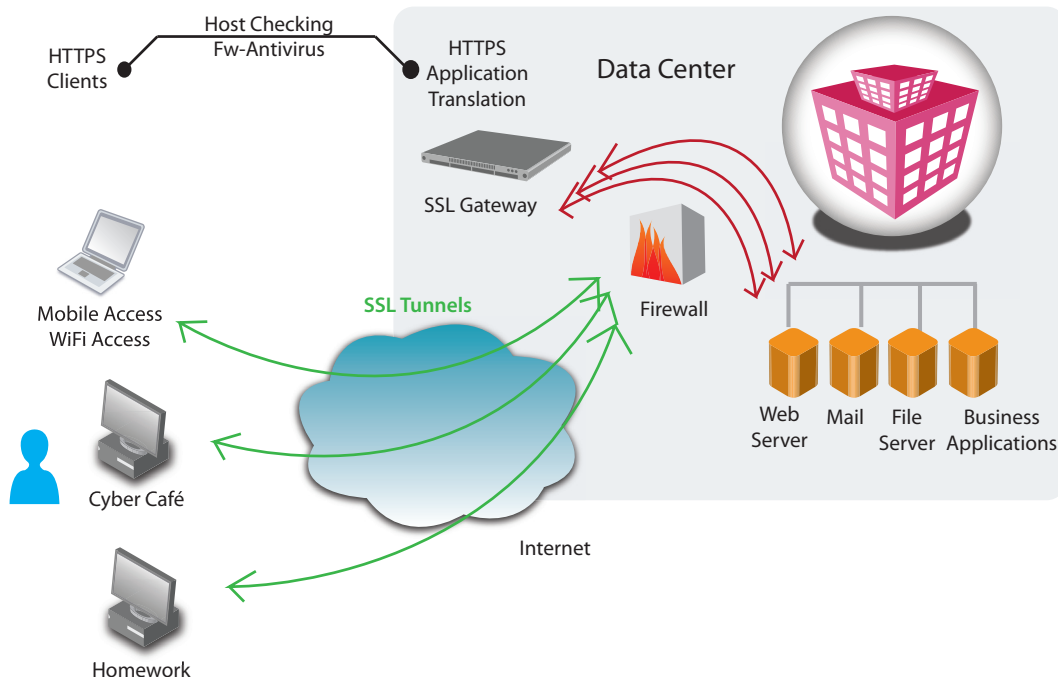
HTTPS Clients

Host Checking
Fw-Antivirus

HTTPS
Application
Translation

Data Center

SSL Gateway

Firewall

Mobile Access
WiFi Access

SSL Tunnels

Cyber Café

Homework

Internet

Web Server

Mail

File Server

Business Applications